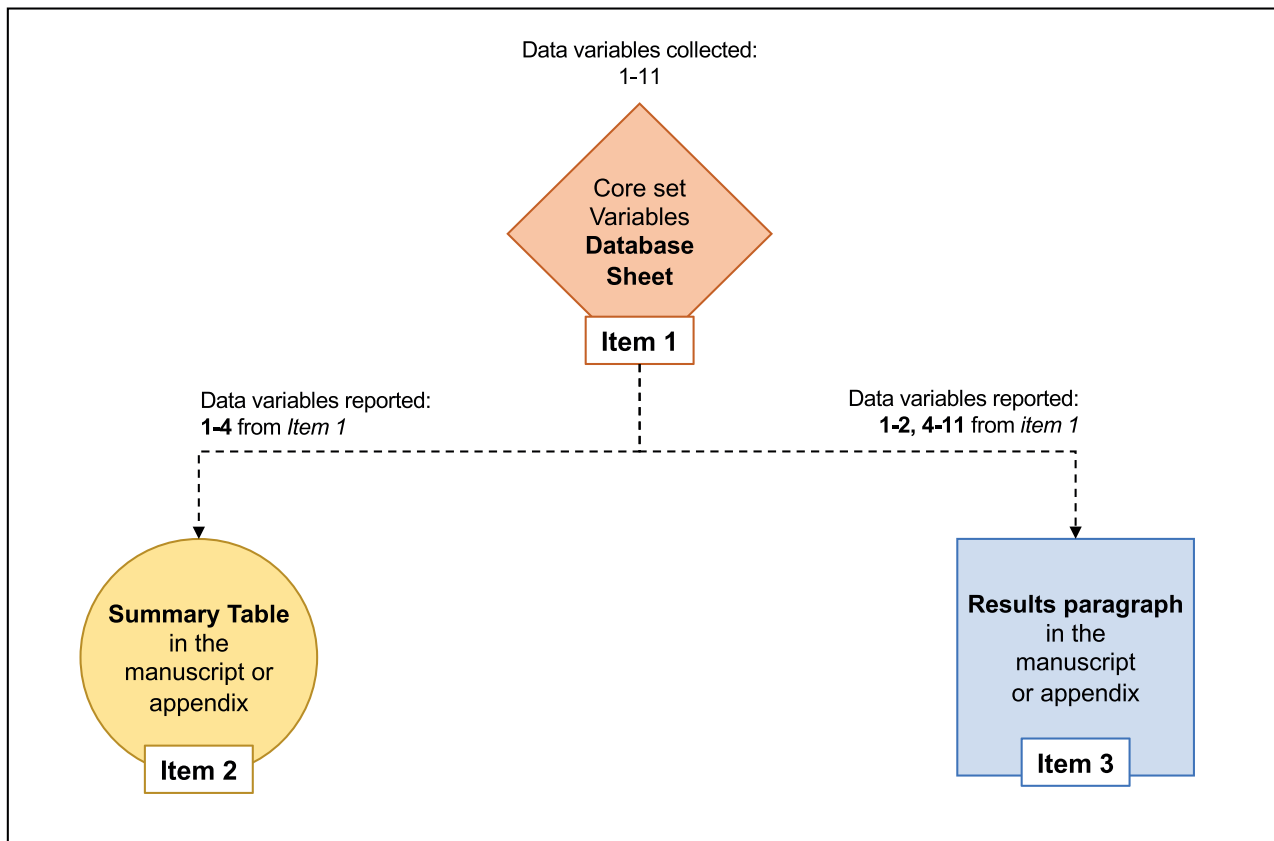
Data variables collected:
1-11

Core set
Variables
**Database Sheet**

**Item 1**

Data variables reported:
**1-4** from *Item 1*

Data variables reported:
**1-2, 4-11** from *item 1*

**Summary Table**
in the manuscript or appendix

**Item 2**

**Results paragraph**
in the manuscript or appendix

**Item 3**